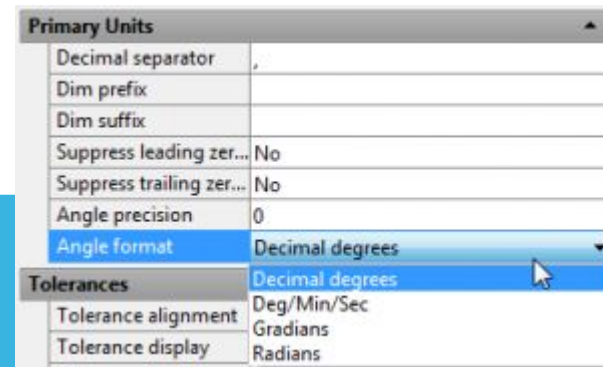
Primary Units

| | |
|---|---|
| Decimal separator | , |
| Dim prefix | |
| Dim suffix | |
| Suppress leading zer... | No |
| Suppress trailing zer... | No |
| Angle precision | 0 |
| Angle format | Decimal degrees |

Decimal degrees
Deg/Min/Sec
Gradians
Radians

Tolerances

| | |
|---|---|
| Tolerance alignment | |
| Tolerance display | |